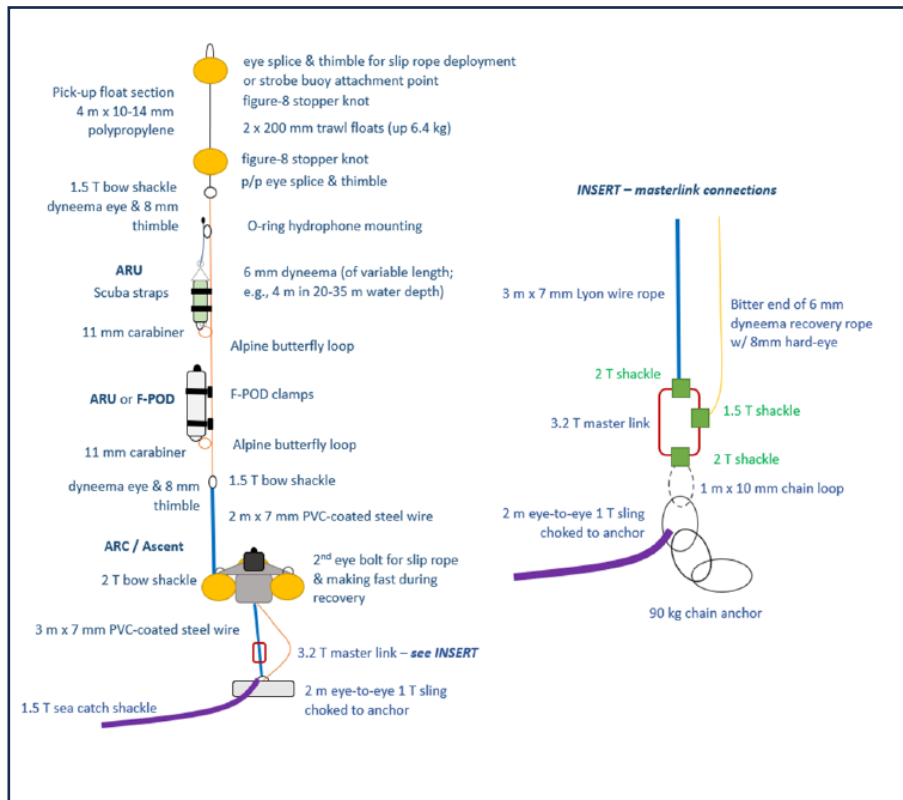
eye splice & thimble for slip rope deployment or strobe buoy attachment point

Pick-up float section 4 m x 10-14 mm polypropylene

figure-8 stopper knot

2 x 200 mm trawl floats (up 6.4 kg)

figure-8 stopper knot

p/p eye splice & thimble

1.5 T bow shackle dyneema eye & 8 mm thimble

O-ring hydrophone mounting

ARU

Scuba straps

6 mm dyneema (of variable length; e.g., 4 m in 20-35 m water depth)

11 mm carabiner

Alpine butterfly loop

ARU or F-POD

F-POD clamps

11 mm carabiner

Alpine butterfly loop

1.5 T bow shackle

dyneema eye & 8 mm thimble

2 m x 7 mm PVC-coated steel wire

ARC / Ascent

2 T bow shackle

2$^{nd}$ eye bolt for slip rope & making fast during recovery

3 m x 7 mm PVC-coated steel wire

3.2 T master link – see INSERT

1.5 T sea catch shackle

2 m eye-to-eye 1 T sling choked to anchor

INSERT – masterlink connections

3 m x 7 mm Lyon wire rope

Bitter end of 6 mm dyneema recovery rope w/ 8mm hard-eye

2 T shackle

3.2 T master link

1.5 T shackle

2 T shackle

1 m x 10 mm chain loop

2 m eye-to-eye 1 T sling choked to anchor

90 kg chain anchor